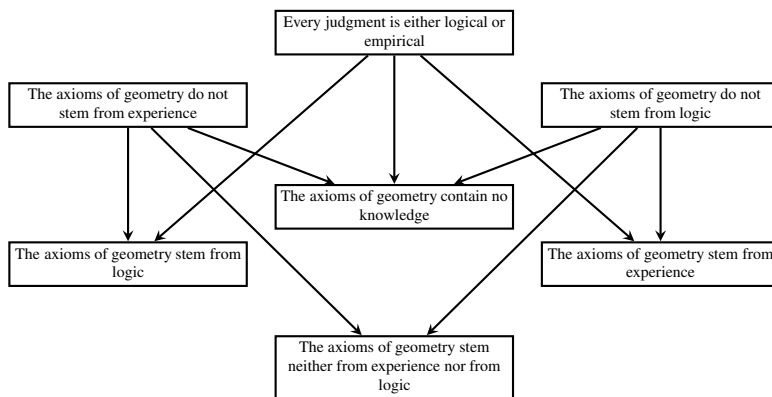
Every judgment is either logical or empirical

The axioms of geometry do not stem from experience

The axioms of geometry do not stem from logic

The axioms of geometry contain no knowledge

The axioms of geometry stem from logic

The axioms of geometry stem from experience

The axioms of geometry stem neither from experience nor from logic